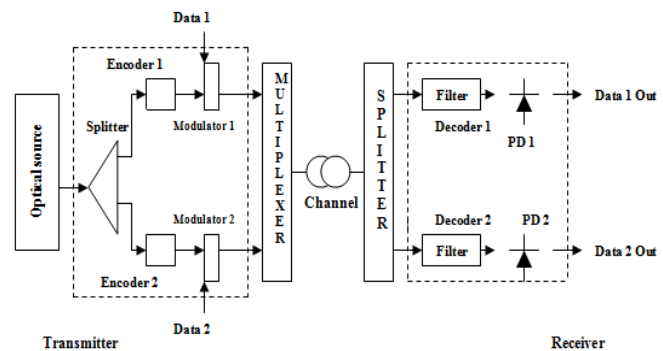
Data 1

Encoder 1

Optical source

Splitter

Modulator 1

MULTIPLEXER

Channel

SPLITTER

Filter

Decoder 1

PD 1

Data 1 Out

Modulator 2

Encoder 2

Data 2

Decoder 2

PD 2

Filter

Data 2 Out

Transmitter

Receiver